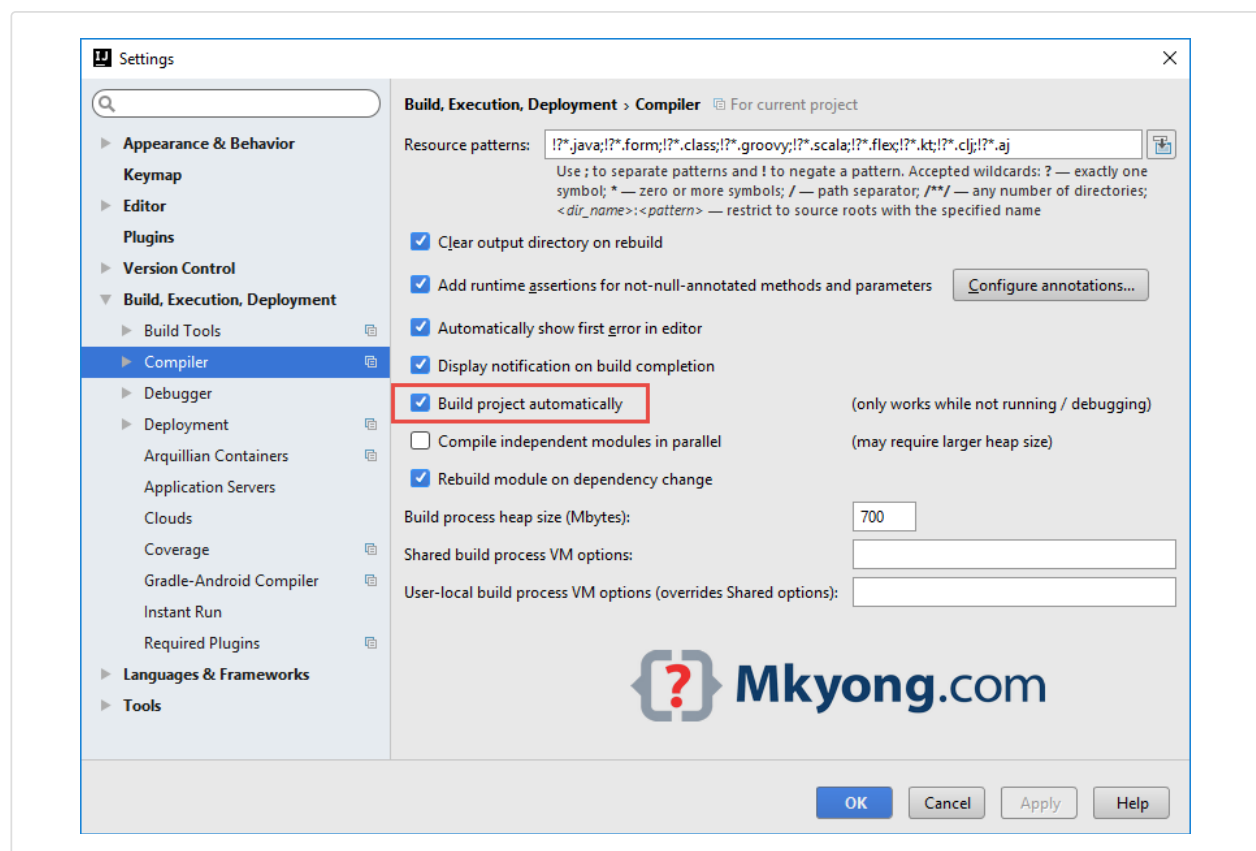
Settings

Appearance & Behavior
Keymap
Editor
Plugins
Version Control
Build, Execution, Deployment
Build Tools
Compiler
Debugger
Deployment
Arquillian Containers
Application Servers
Clouds
Coverage
Gradle-Android Compiler
Instant Run
Required Plugins
Languages & Frameworks
Tools

Build, Execution, Deployment › Compiler For current project

Resource patterns: !?*.java;!?*.form;!?*.class;!?*.groovy;!?*.scala;!?*.flex;!?*.kt;!?*.clj;!?*.aj

Use ; to separate patterns and ! to negate a pattern. Accepted wildcards: ? — exactly one symbol; * — zero or more symbols; / — path separator; /**/ — any number of directories; <dir_name>:<pattern> — restrict to source roots with the specified name

Clear output directory on rebuild

Add runtime assertions for not-null-annotated methods and parameters Configure annotations...

Automatically show first error in editor

Display notification on build completion

Build project automatically (only works while not running / debugging)

Compile independent modules in parallel (may require larger heap size)

Rebuild module on dependency change

Build process heap size (Mbytes): 700

Shared build process VM options:

User-local build process VM options (overrides Shared options):

{?} Mkyong.com

OK Cancel Apply Help